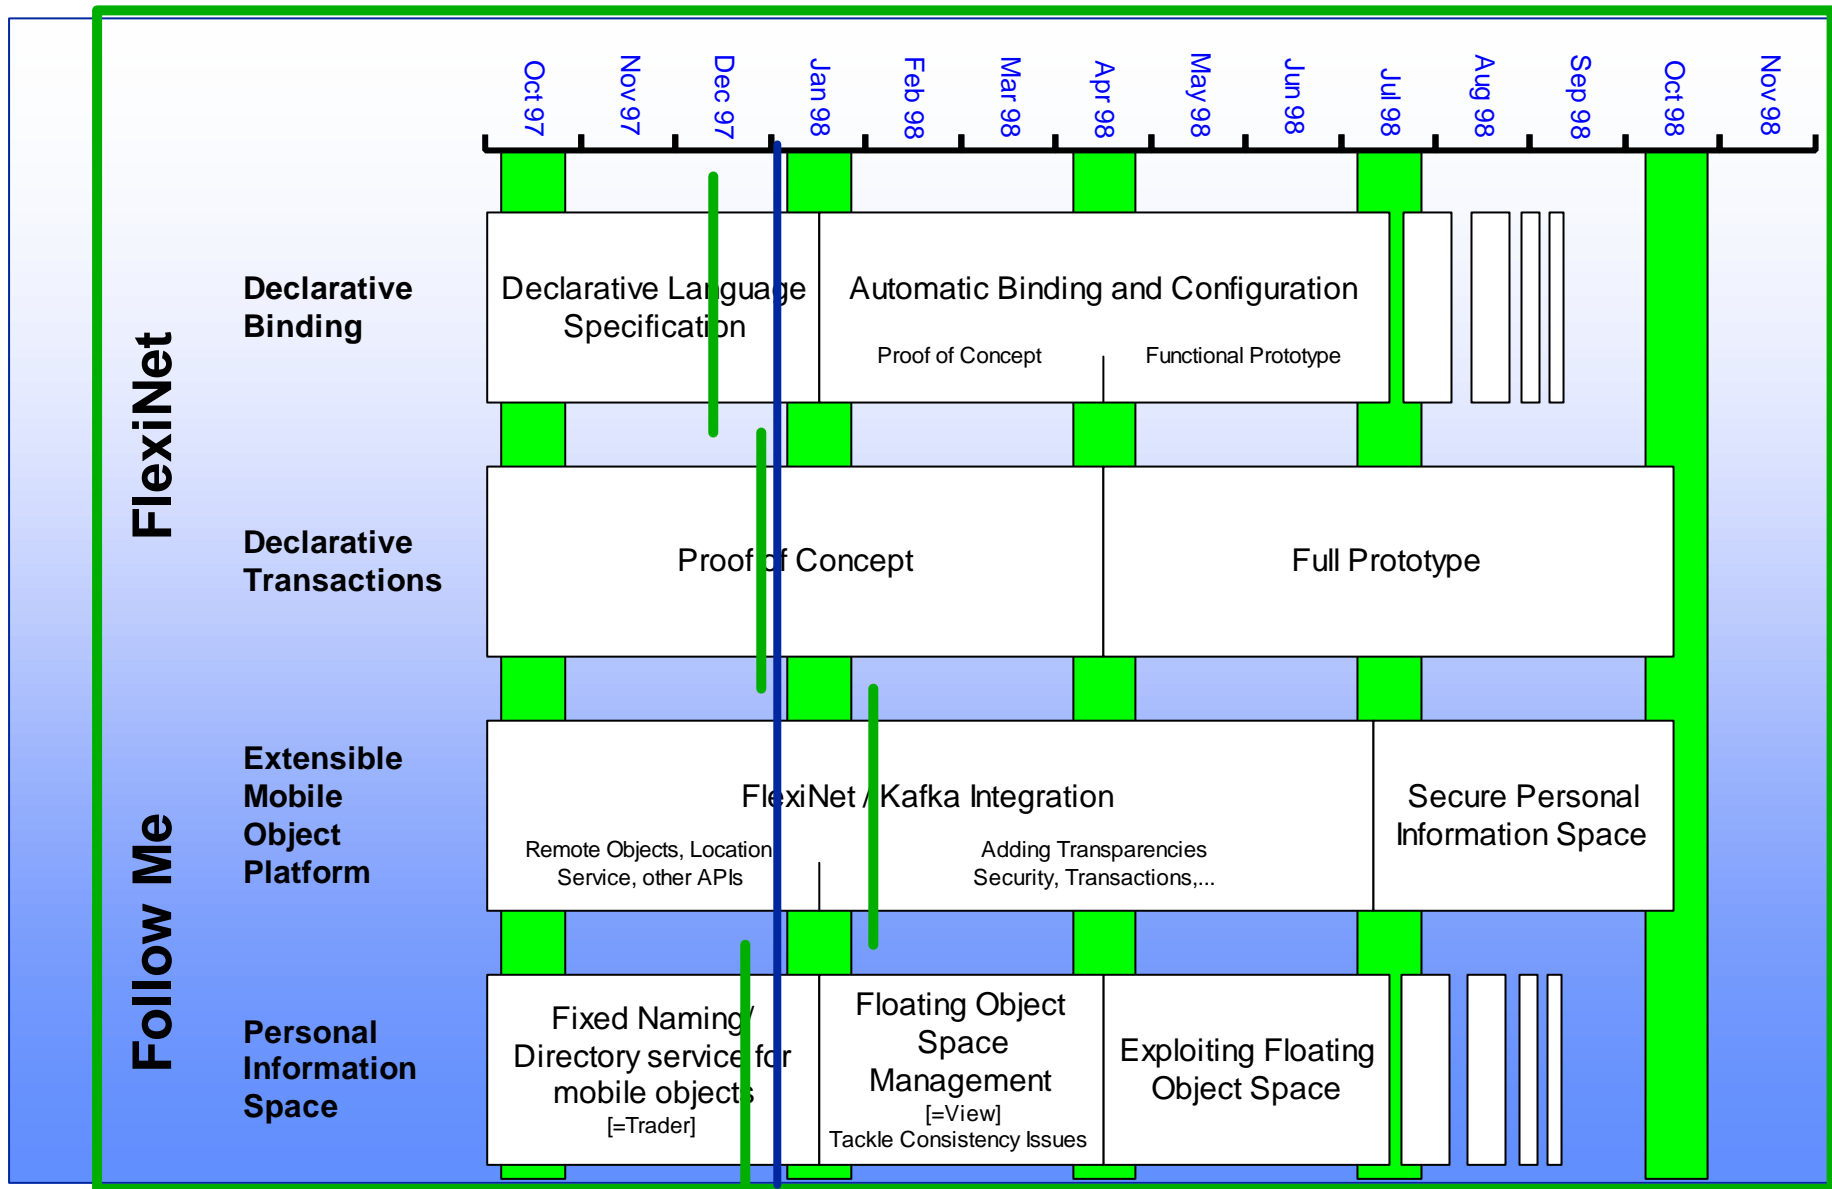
Oct 97
Nov 97
Dec 97
Jan 98
Feb 98
Mar 98
Apr 98
May 98
Jun 98
Jul 98
Aug 98
Sep 98
Oct 98
Nov 98

FlexiNet

Follow Me

Declarative Binding

Declarative Language Specification

Automatic Binding and Configuration

Proof of Concept

Functional Prototype

Declarative Transactions

Proof of Concept

Full Prototype

Extensible Mobile Object Platform

FlexiNet / Kafka Integration

Remote Objects, Location Service, other APIs

Adding Transparencies Security, Transactions,...

Secure Personal Information Space

Personal Information Space

Fixed Naming / Directory service for mobile objects
[=Trader]

Floating Object Space Management
[=View]
Tackle Consistency Issues

Exploiting Floating Object Space